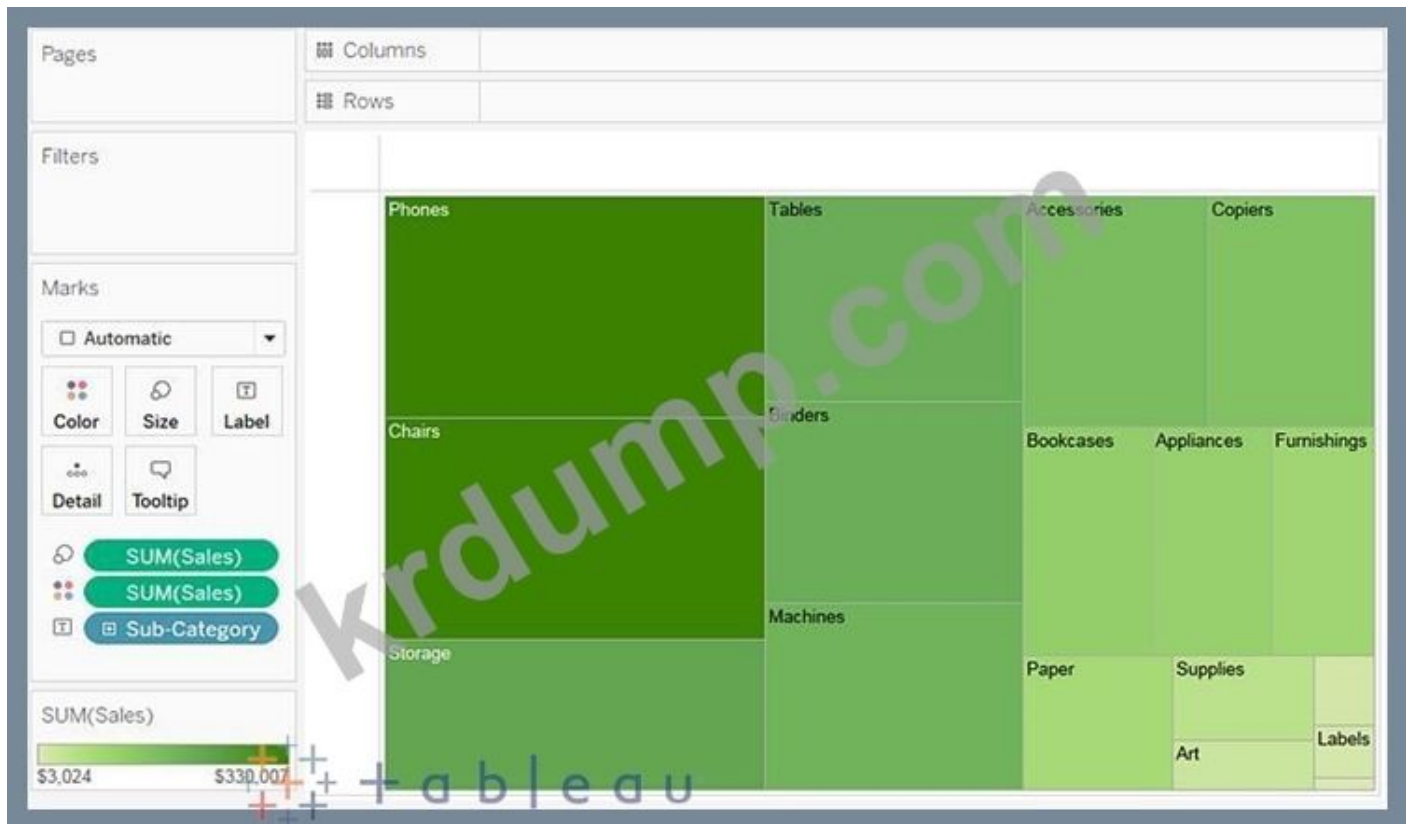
Pages

Columns

Rows

Filters

Marks

Automatic

Color

Size

Label

Detail

Tooltip

SUM(Sales)

SUM(Sales)

Sub-Category

SUM(Sales)

$3,024

$330,007

Phones

Tables

Accessories

Copiers

Chairs

Binders

Bookcases

Appliances

Furnishings

Machines

Storage

Paper

Supplies

Labels

Art

krdump.com

tableau